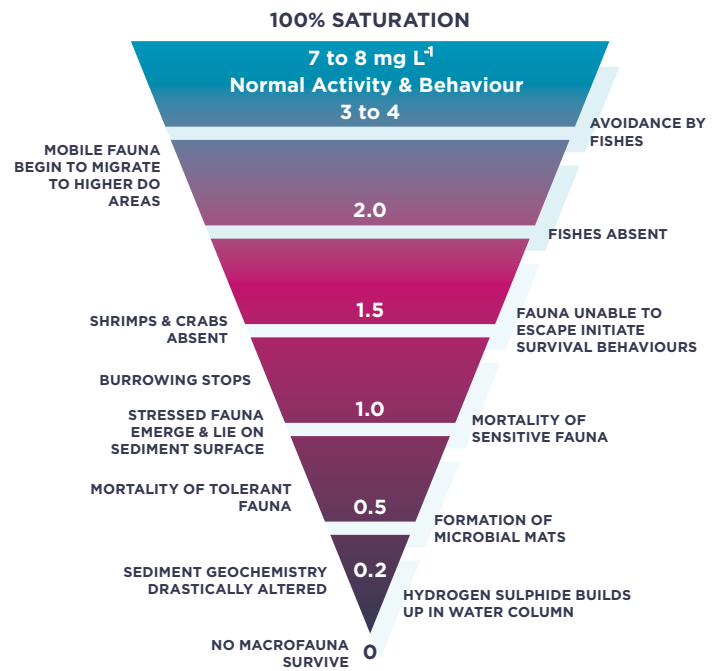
100% SATURATION

7 to 8 mg L$^{-1}$
Normal Activity & Behaviour
3 to 4

AVOIDANCE BY FISHES

MOBILE FAUNA BEGIN TO MIGRATE TO HIGHER DO AREAS

2.0

FISHES ABSENT

1.5

SHRIMPS & CRABS ABSENT

FAUNA UNABLE TO ESCAPE INITIATE SURVIVAL BEHAVIOURS

BURROWING STOPS

1.0

STRESSED FAUNA EMERGE & LIE ON SEDIMENT SURFACE

MORTALITY OF SENSITIVE FAUNA

MORTALITY OF TOLERANT FAUNA

0.5

FORMATION OF MICROBIAL MATS

0.2

SEDIMENT GEOCHEMISTRY DRASTICALLY ALTERED

HYDROGEN SULPHIDE BUILDS UP IN WATER COLUMN

NO MACROFAUNA SURVIVE

0